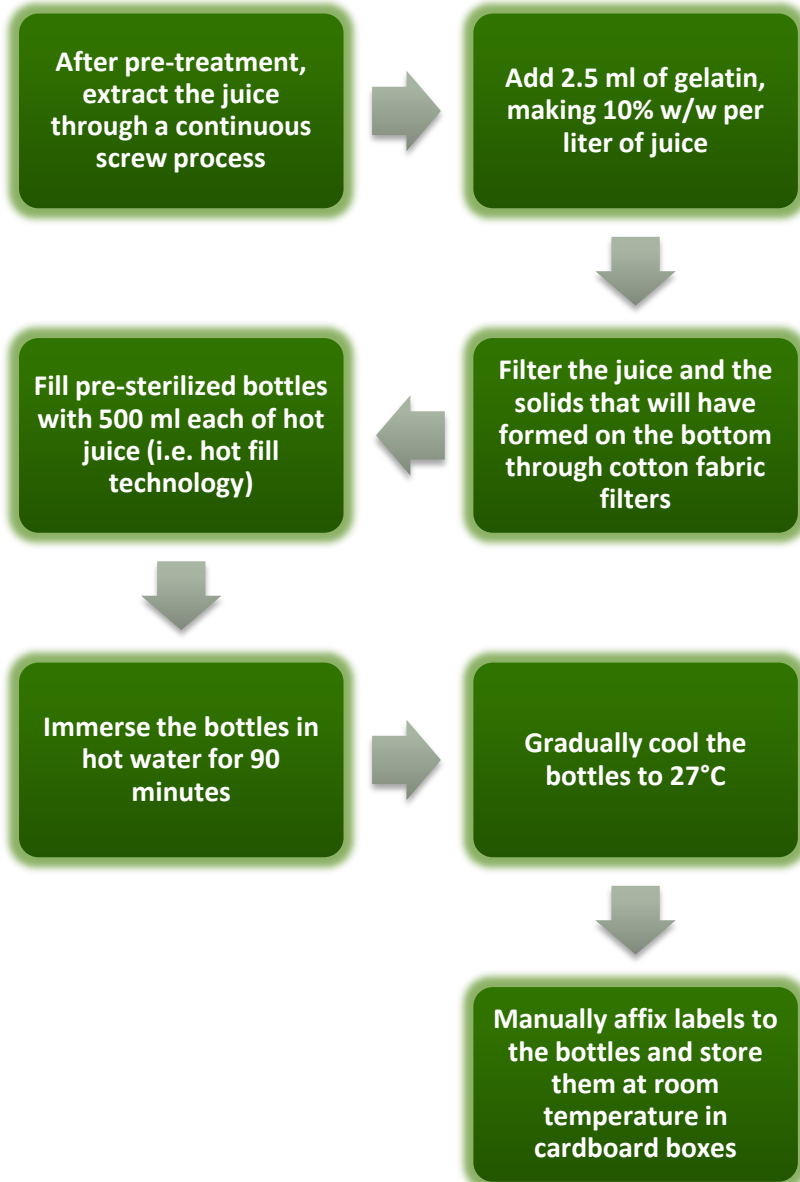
After pre-treatment, extract the juice through a continuous screw process

Add 2.5 ml of gelatin, making 10% w/w per liter of juice

Filter the juice and the solids that will have formed on the bottom through cotton fabric filters

Fill pre-sterilized bottles with 500 ml each of hot juice (i.e. hot fill technology)

Immerse the bottles in hot water for 90 minutes

Gradually cool the bottles to 27°C

Manually affix labels to the bottles and store them at room temperature in cardboard boxes